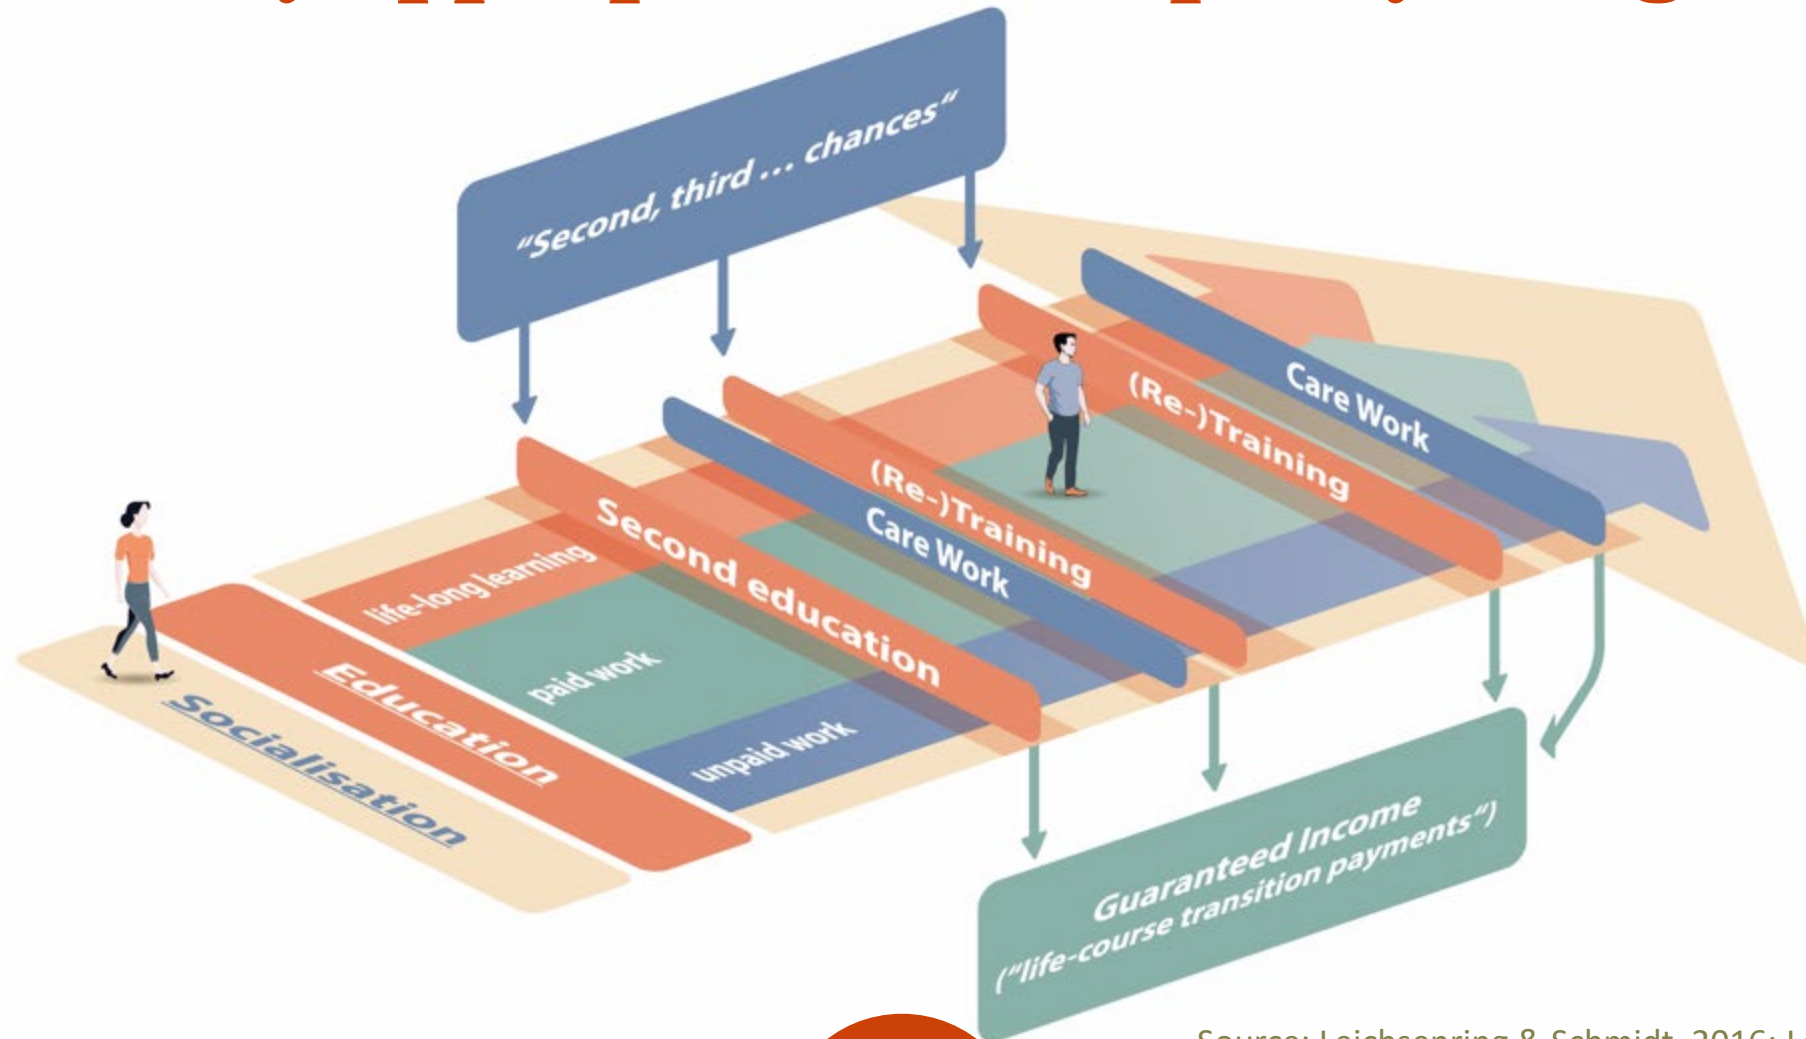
„Second, third ... chances"

(Re-)Training

Care Work

(Re-)Training

Care Work

Second education

life-long learning

paid work

unpaid work

Education

Socialisation

Guaranteed Income
(„life-course transition payments")

Source: Leichsenring & Schmidt, 2016; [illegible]